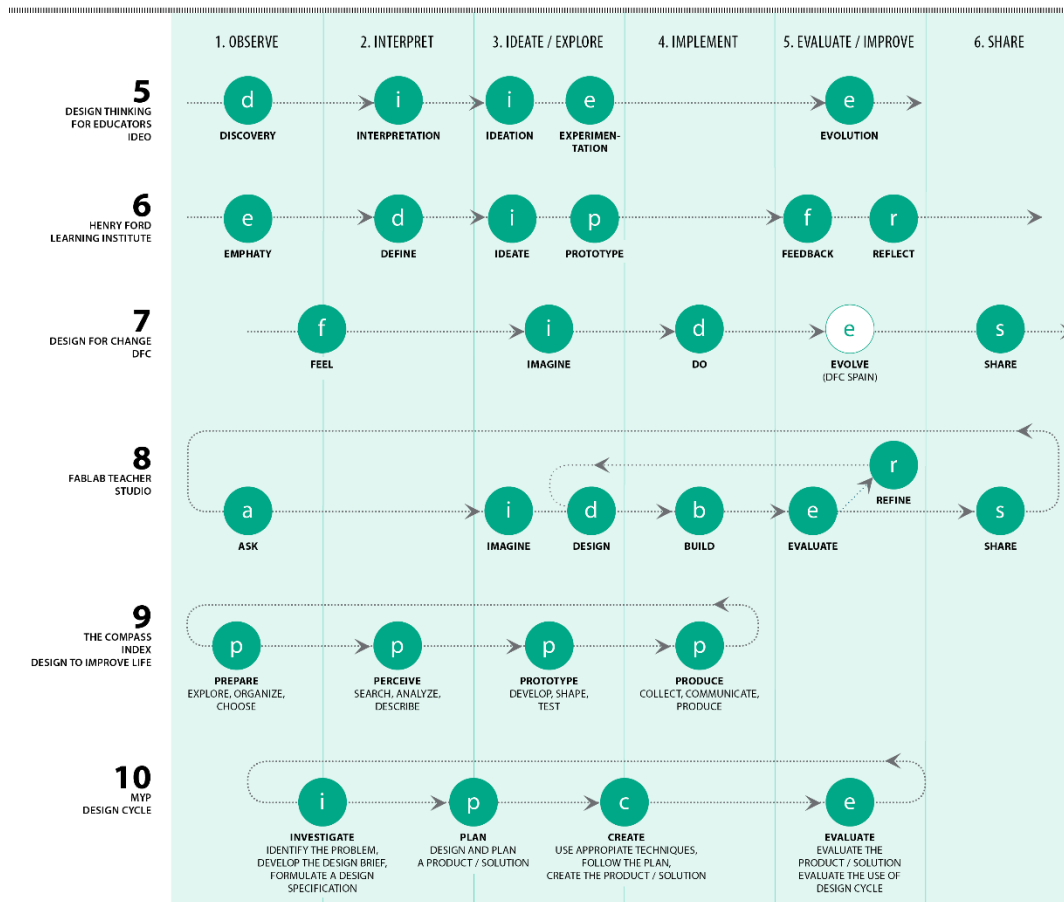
1. OBSERVE
2. INTERPRET
3. IDEATE / EXPLORE
4. IMPLEMENT
5. EVALUATE / IMPROVE
6. SHARE

5
DESIGN THINKING FOR EDUCATORS IDEO
d DISCOVERY
i INTERPRETATION
i IDEATION
e EXPERIMENTATION
e EVOLUTION

6
HENRY FORD LEARNING INSTITUTE
e EMPHATY
d DEFINE
i IDEATE
p PROTOTYPE
f FEEDBACK
r REFLECT

7
DESIGN FOR CHANGE DFC
f FEEL
i IMAGINE
d DO
e EVOLVE (DFC SPAIN)
s SHARE

8
FABLAB TEACHER STUDIO
a ASK
i IMAGINE
d DESIGN
b BUILD
e EVALUATE
r REFINE
s SHARE

9
THE COMPASS INDEX DESIGN TO IMPROVE LIFE
p PREPARE EXPLORE, ORGANIZE, CHOOSE
p PERCEIVE SEARCH, ANALYZE, DESCRIBE
p PROTOTYPE DEVELOP, SHAPE, TEST
p PRODUCE COLLECT, COMMUNICATE, PRODUCE

10
MYP DESIGN CYCLE
i INVESTIGATE IDENTIFY THE PROBLEM, DEVELOP THE DESIGN BRIEF, FORMULATE A DESIGN SPECIFICATION
p PLAN DESIGN AND PLAN A PRODUCT / SOLUTION
c CREATE USE APPROPIATE TECHNIQUES, FOLLOW THE PLAN, CREATE THE PRODUCT / SOLUTION
e EVALUATE EVALUATE THE PRODUCT / SOLUTION EVALUATE THE USE OF DESIGN CYCLE